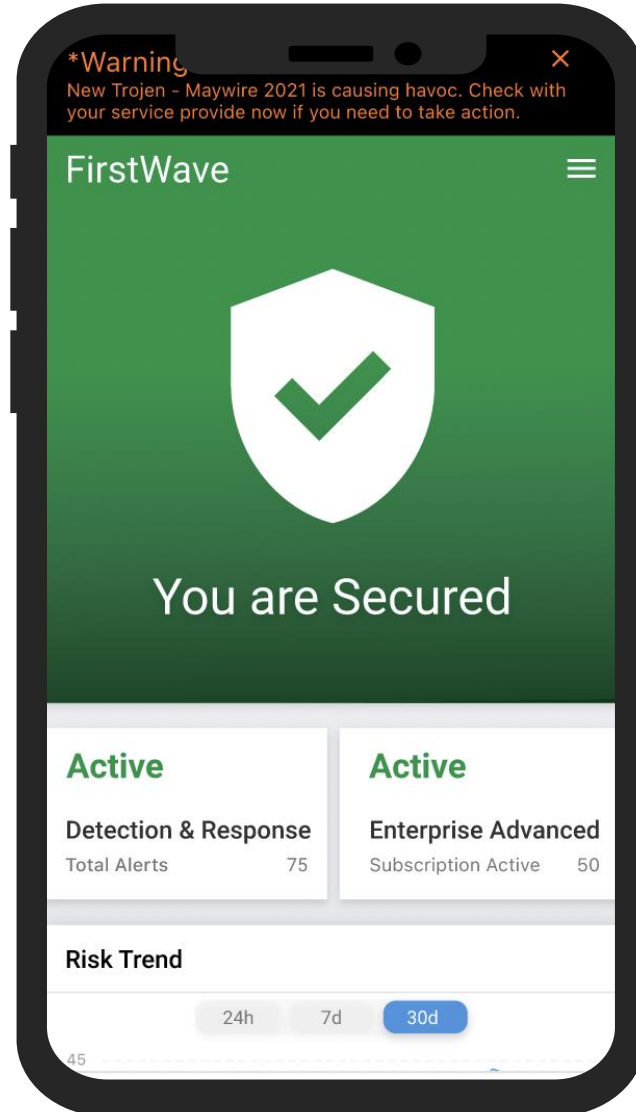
*Warning
New Trojen - Maywire 2021 is causing havoc. Check with your service provide now if you need to take action.

FirstWave

You are Secured

Active
Detection & Response
Total Alerts 75

Active
Enterprise Advanced
Subscription Active 50

Risk Trend

24h 7d 30d

45